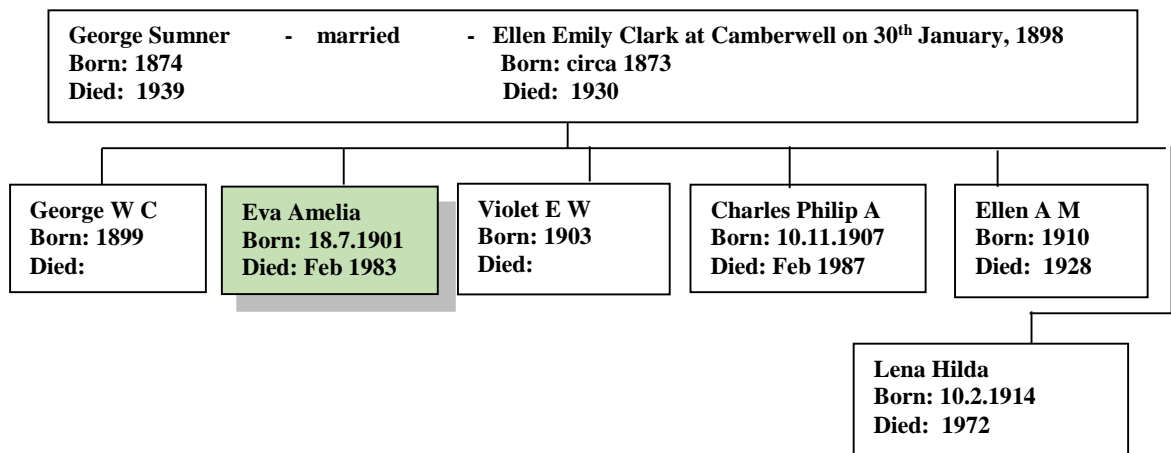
George Sumner - married - Ellen Emily Clark at Camberwell on 30$^{th}$ January, 1898
Born: 1874 Born: circa 1873
Died: 1939 Died: 1930

George W C
Born: 1899
Died:

Eva Amelia
Born: 18.7.1901
Died: Feb 1983

Violet E W
Born: 1903
Died:

Charles Philip A
Born: 10.11.1907
Died: Feb 1987

Ellen A M
Born: 1910
Died: 1928

Lena Hilda
Born: 10.2.1914
Died: 1972